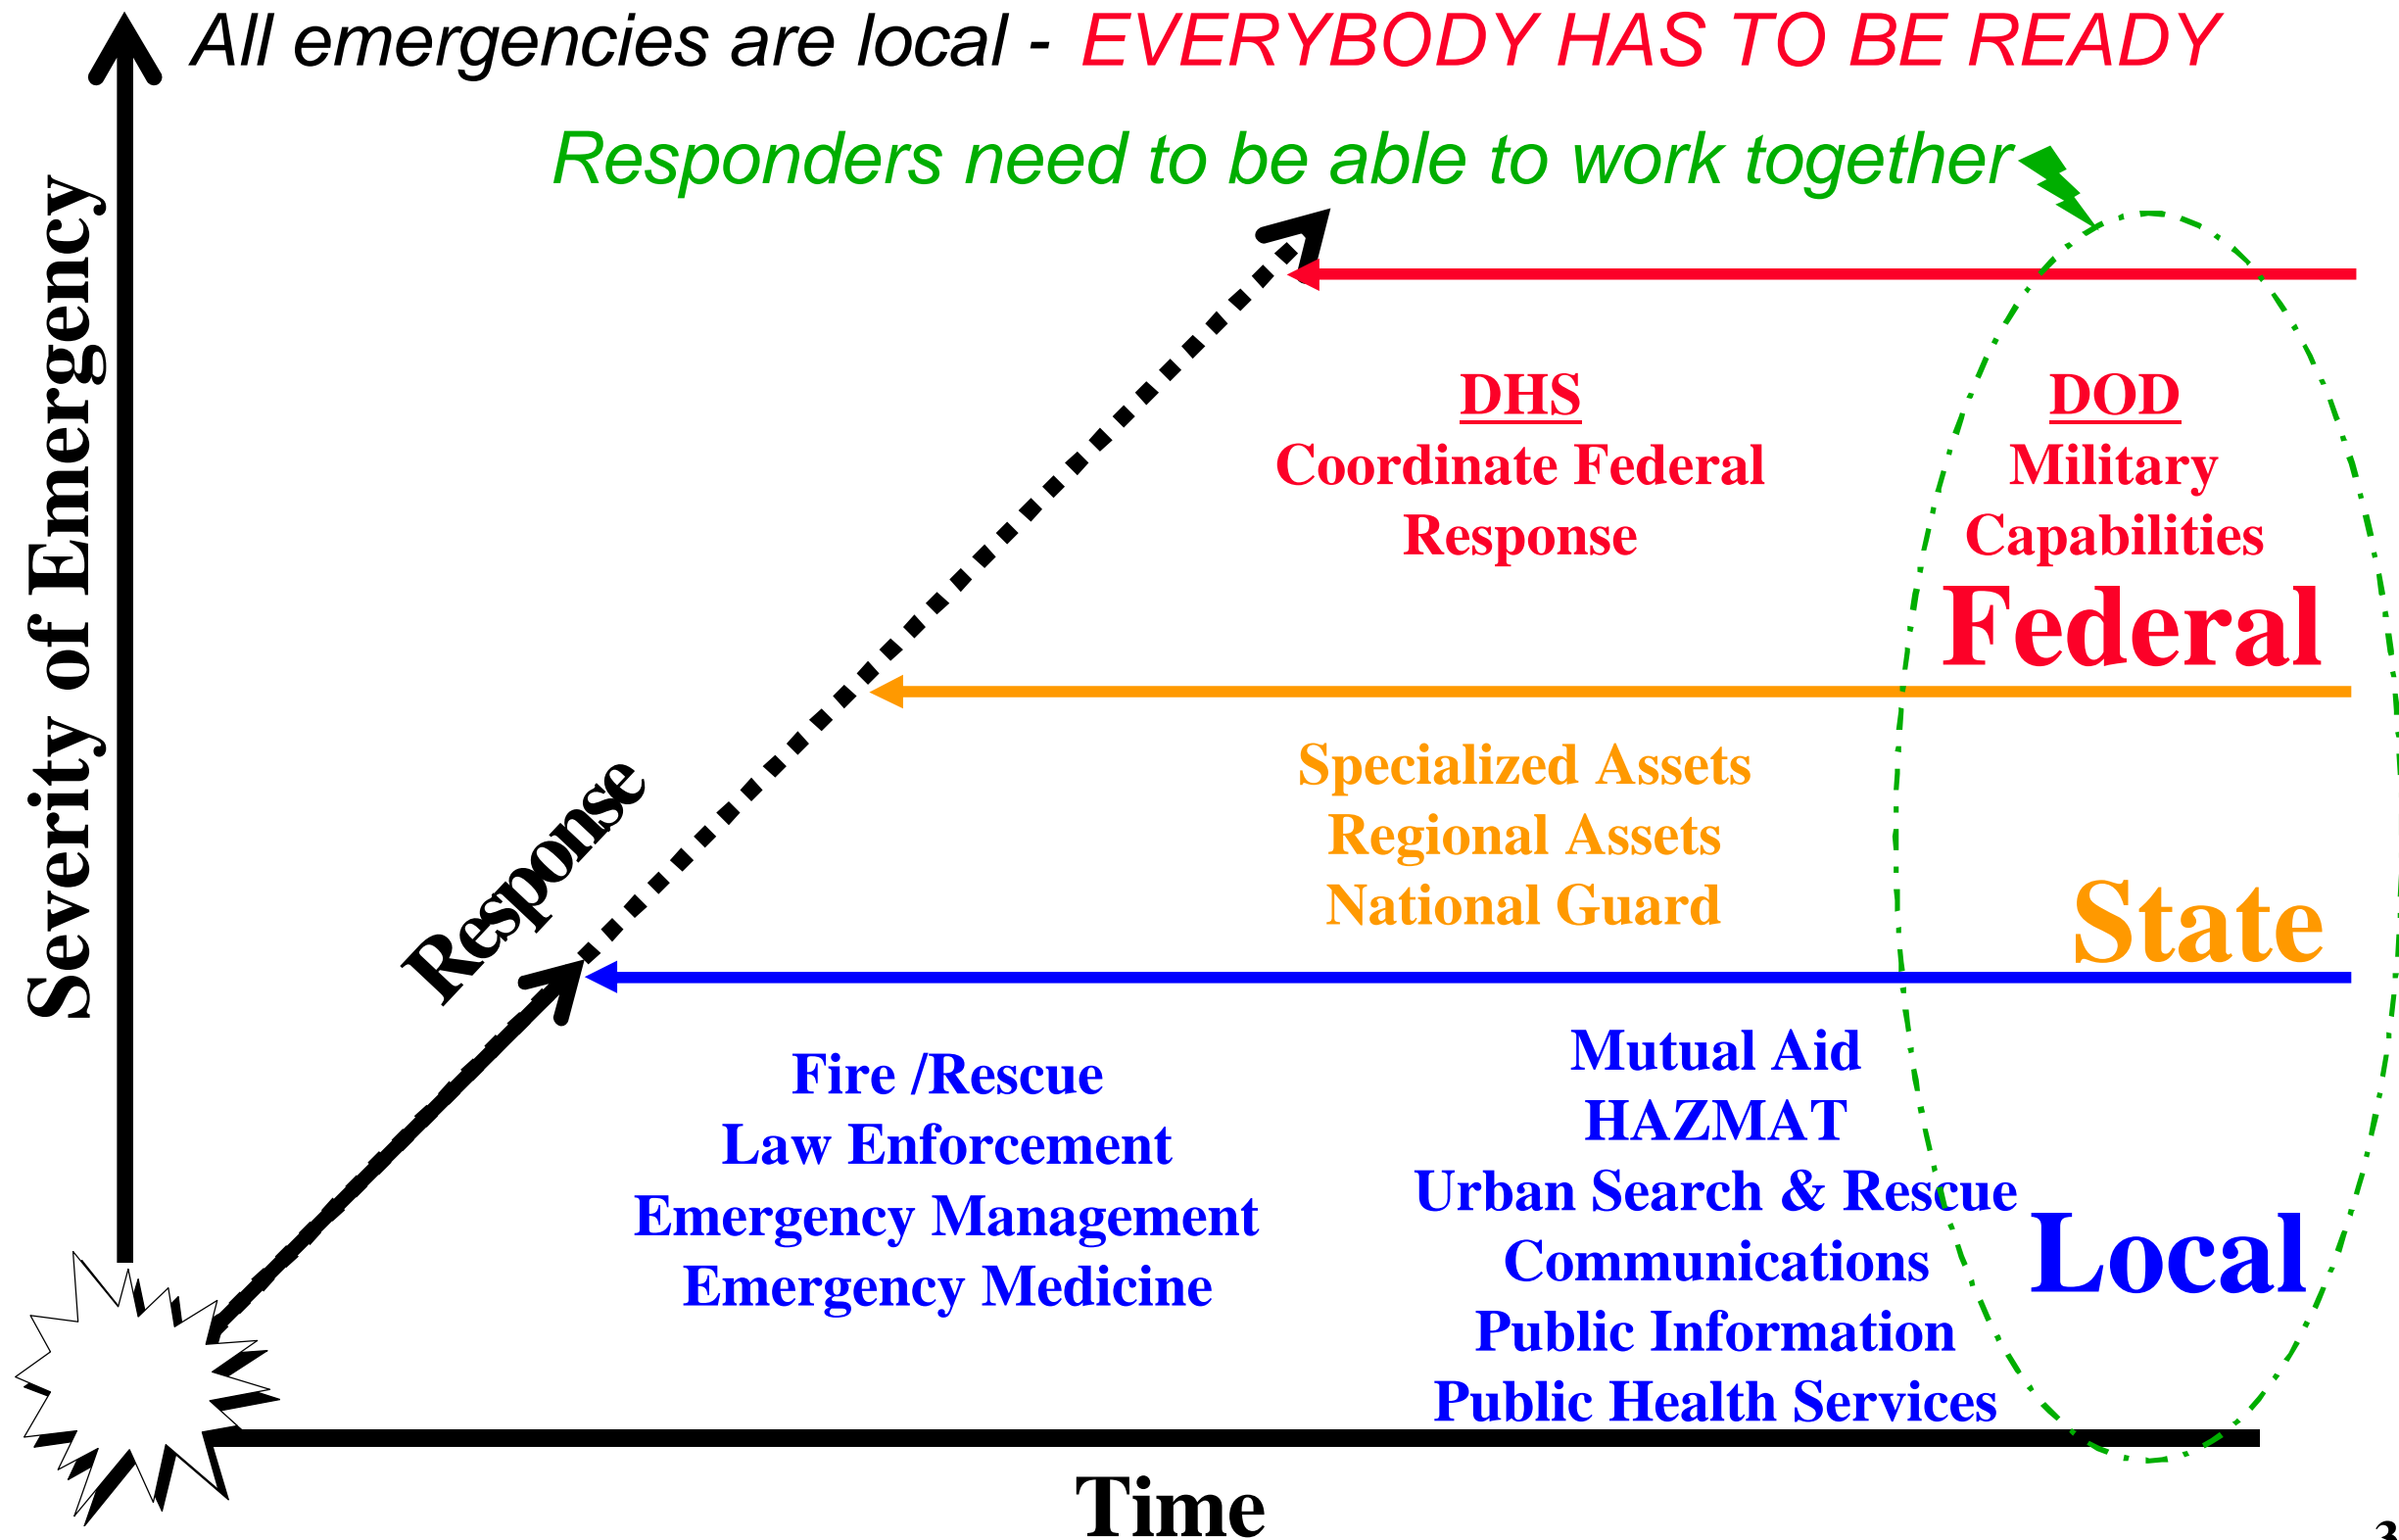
All emergencies are local - EVERYBODY HAS TO BE READY

Responders need to be able to work together

Severity of Emergency

DHS
Coordinate Federal Response

DOD
Military Capabilities

Federal

Response

Specialized Assets
Regional Assets
National Guard

State

Fire /Rescue
Law Enforcement
Emergency Management
Emergency Medicine

Mutual Aid
HAZMAT
Urban Search & Rescue
Communications
Public Information
Public Health Services

Local

Time

3